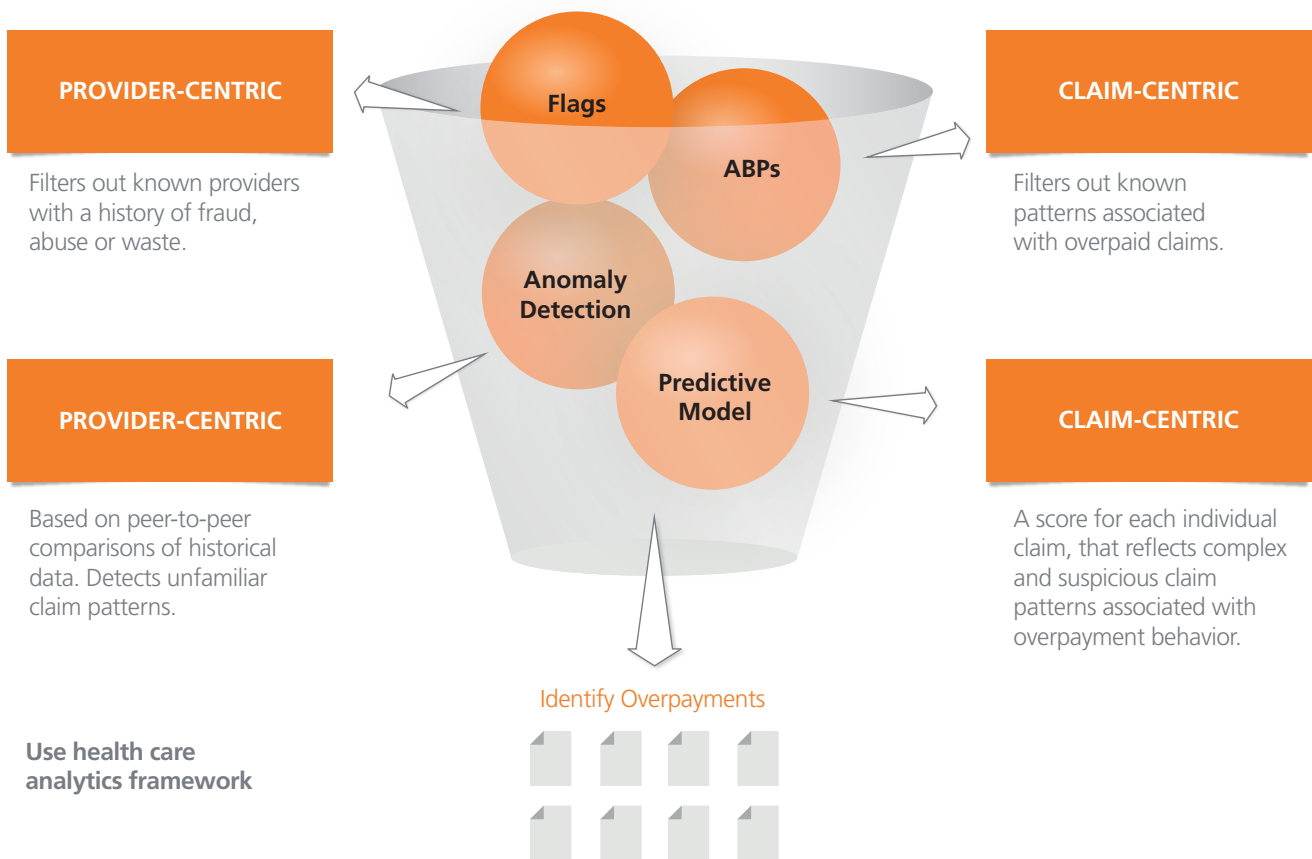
PROVIDER-CENTRIC

Filters out known providers with a history of fraud, abuse or waste.

Flags

ABPs

CLAIM-CENTRIC

Filters out known patterns associated with overpaid claims.

Anomaly Detection

Predictive Model

PROVIDER-CENTRIC

Based on peer-to-peer comparisons of historical data. Detects unfamiliar claim patterns.

CLAIM-CENTRIC

A score for each individual claim, that reflects complex and suspicious claim patterns associated with overpayment behavior.

Identify Overpayments

Use health care analytics framework